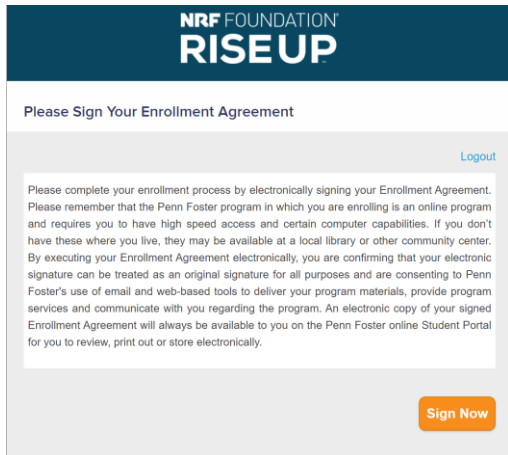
NRF FOUNDATION®
RISE UP™

Please Sign Your Enrollment Agreement

Logout

Please complete your enrollment process by electronically signing your Enrollment Agreement. Please remember that the Penn Foster program in which you are enrolling is an online program and requires you to have high speed access and certain computer capabilities. If you don't have these where you live, they may be available at a local library or other community center. By executing your Enrollment Agreement electronically, you are confirming that your electronic signature can be treated as an original signature for all purposes and are consenting to Penn Foster's use of email and web-based tools to deliver your program materials, provide program services and communicate with you regarding the program. An electronic copy of your signed Enrollment Agreement will always be available to you on the Penn Foster online Student Portal for you to review, print out or store electronically.

Sign Now